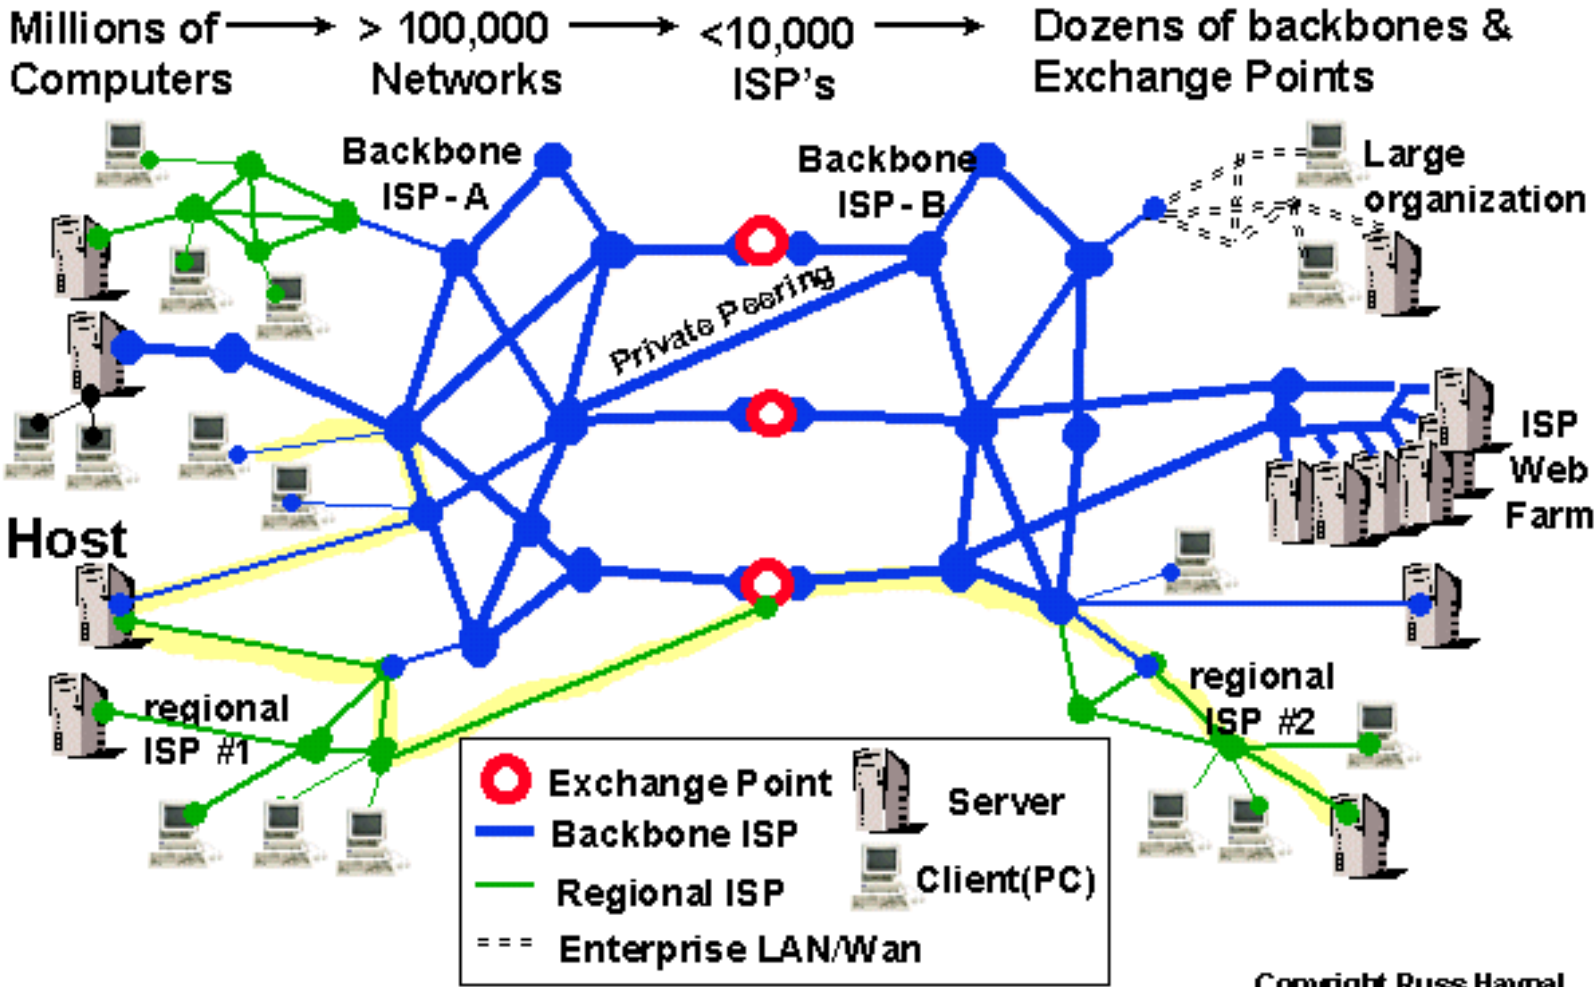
Millions of Computers → > 100,000 Networks → <10,000 ISP's → Dozens of backbones & Exchange Points

Backbone ISP - A

Backbone ISP - B

Large organization

Private Peering

ISP Web Farm

Host

regional ISP #1

regional ISP #2

Exchange Point
Backbone ISP
Regional ISP
Enterprise LAN/Wan
Server
Client(PC)

Copyright Russ Haynal